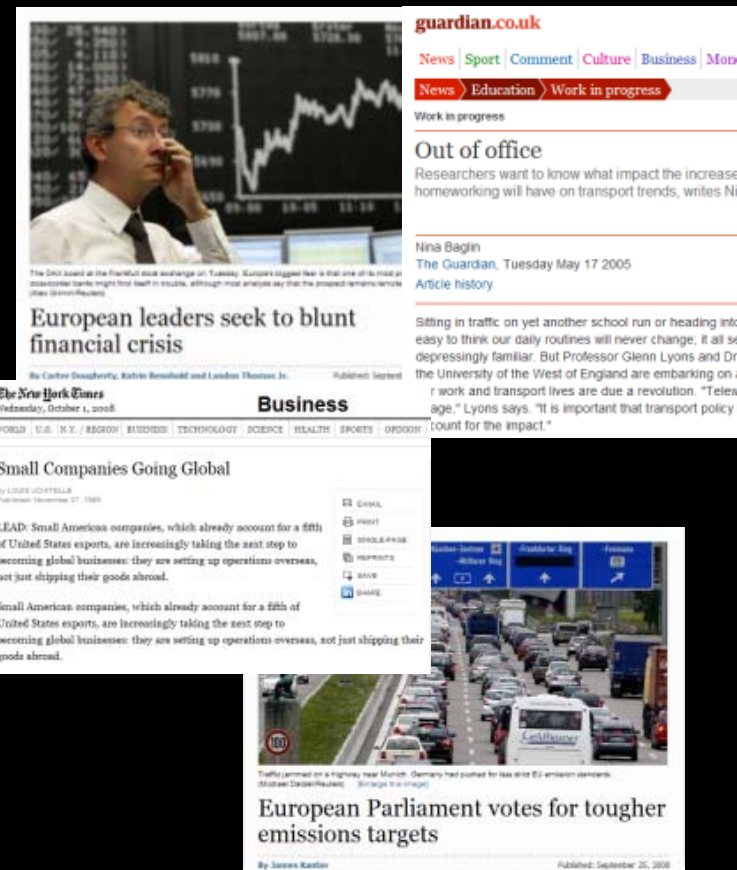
guardian.co.uk

News | Sport | Comment | Culture | Business | Mone

News > Education > Work in progress

Work in progress

Out of office

Researchers want to know what impact the increase homeworking will have on transport trends, writes Ni

Nina Baglin
The Guardian, Tuesday May 17 2005
Article history

Sitting in traffic on yet another school run or heading into easy to think our daily routines will never change; it all se depressingly familiar. But Professor Glenn Lyons and Dr the University of the West of England are embarking on a r work and transport lives are due a revolution. "Telew age," Lyons says. "It is important that transport policy count for the impact."

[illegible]

European leaders seek to blunt financial crisis

By Carter Dougherty, Katrin Bennhold and Landon Thomas Jr. Published: Septem

The New York Times
Wednesday, October 1, 2008

Business

WORLD | U.S. | N.Y. / REGION | BUSINESS | TECHNOLOGY | SCIENCE | HEALTH | SPORTS | OPINION

Small Companies Going Global

By LOUIS UCHITELLE
Published: December 27, 1989

EMAIL
PRINT
SINGLE-PAGE
REPRINTS
SAVE
SHARE

LEAD: Small American companies, which already account for a fifth of United States exports, are increasingly taking the next step to becoming global businesses: they are setting up operations overseas, not just shipping their goods abroad.

Small American companies, which already account for a fifth of United States exports, are increasingly taking the next step to becoming global businesses: they are setting up operations overseas, not just shipping their goods abroad.

Frankfurter Ring
Freimann

100

Traffic jammed on a highway near Munich. Germany had pushed for less strict EU emission standards. (Michael Dalder/Reuters) [Enlarge this image]

European Parliament votes for tougher emissions targets

By James Kanter Published: September 25, 2008